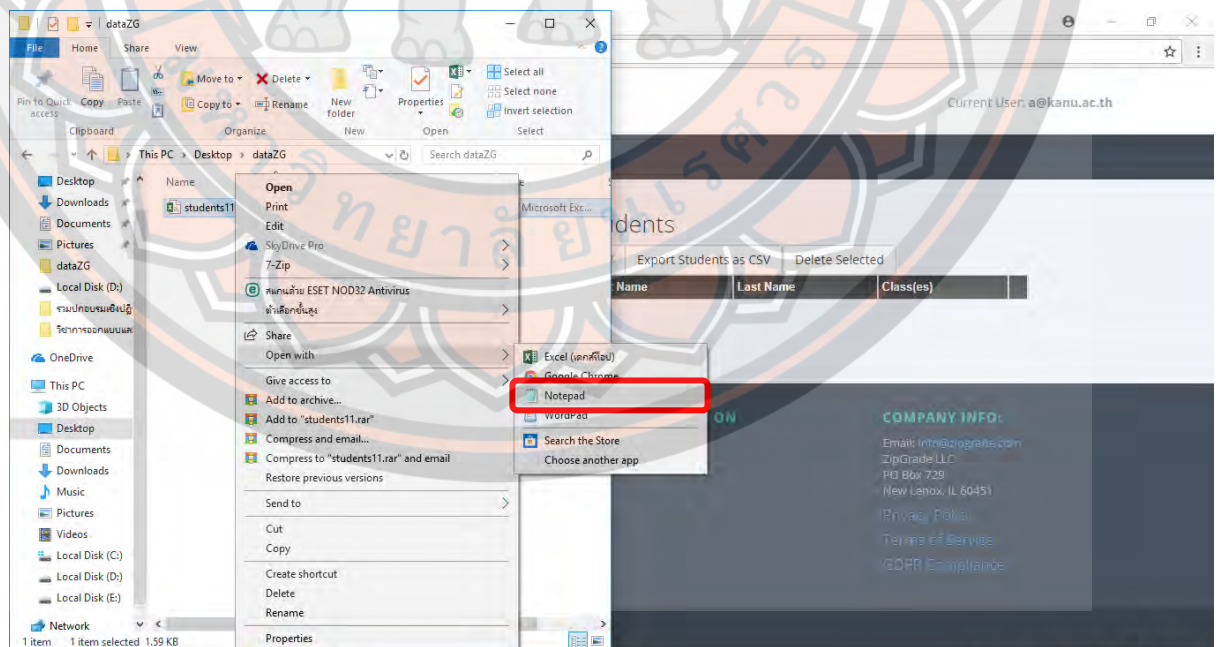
dataZG

File Home Share View

Pin to Quick access Copy Paste
Clipboard

Move to Delete Copy to Rename
Organize

New folder
New

Properties
Open

Select all Select none Invert selection
Select

This PC > Desktop > dataZG

Search dataZG

Desktop
Downloads
Documents
Pictures
dataZG
Local Disk (D:)
รวมปกอบรมเชิงปฏิ
วิชาการออกแบบแล
OneDrive
This PC
3D Objects
Desktop
Documents
Downloads
Music
Pictures
Videos
Local Disk (C:)
Local Disk (D:)
Local Disk (E:)
Network

Name
students11
Microsoft Exc...

1 item 1 item selected 1.59 KB

Open
Print
Edit
SkyDrive Pro
7-Zip
สแกนด้วย ESET NOD32 Antivirus
ตัวเลือกขั้นสูง
Share
Open with
Give access to
Add to archive...
Add to "students11.rar"
Compress and email...
Compress to "students11.rar" and email
Restore previous versions
Send to
Cut
Copy
Create shortcut
Delete
Rename
Properties

Excel (เดสก์ท็อป)
Google Chrome
Notepad
WordPad
Search the Store
Choose another app

Current User: a@kanu.ac.th

udents

Export Students as CSV
Delete Selected

Name
Last Name
Class(es)

ON

COMPANY INFO:
Email: info@zipgrade.com
ZipGrade LLC
PO Box 729
New Lenox, IL 60451
Privacy Policy
Terms of Service
GDPR Compliance